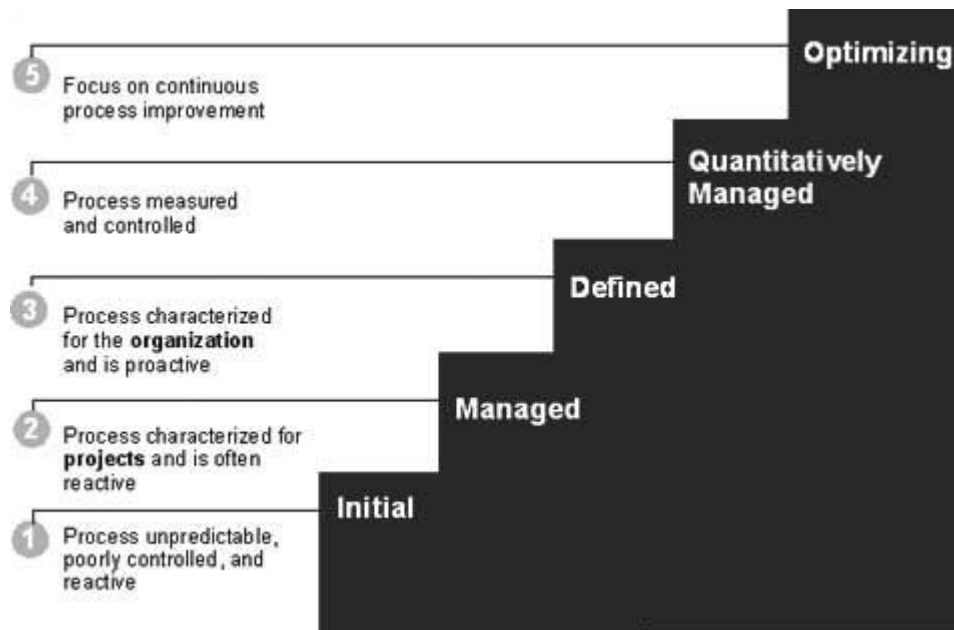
5 Focus on continuous process improvement

Optimizing

4 Process measured and controlled

Quantitatively Managed

3 Process characterized for the **organization** and is proactive

Defined

2 Process characterized for **projects** and is often reactive

Managed

1 Process unpredictable, poorly controlled, and reactive

Initial